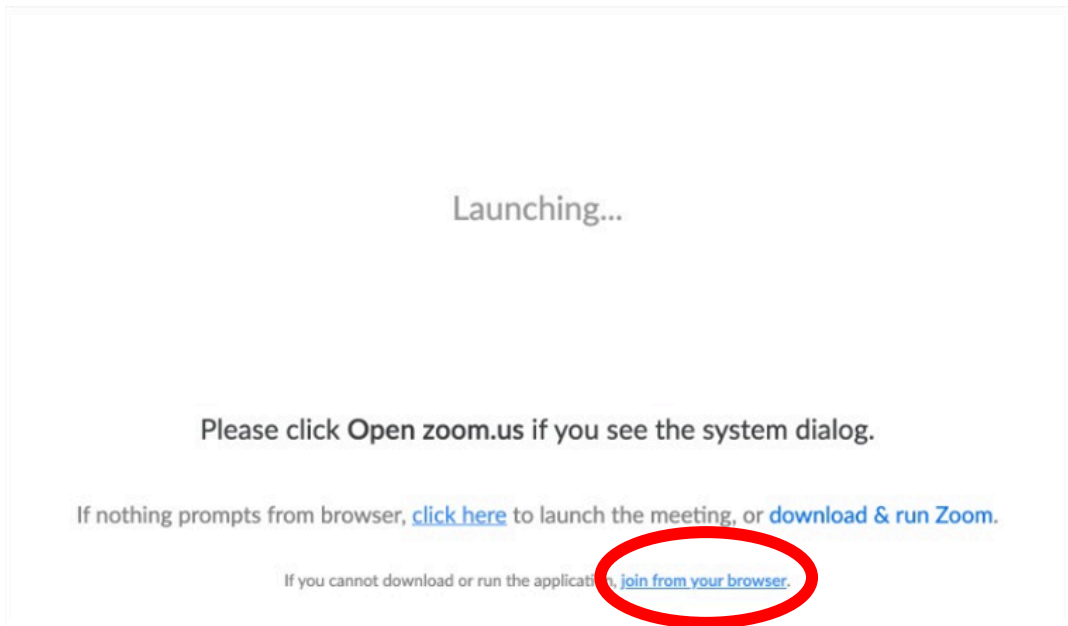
Launching...

Please click Open zoom.us if you see the system dialog.

If nothing prompts from browser, click here to launch the meeting, or download & run Zoom.

If you cannot download or run the applicat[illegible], join from your browser.